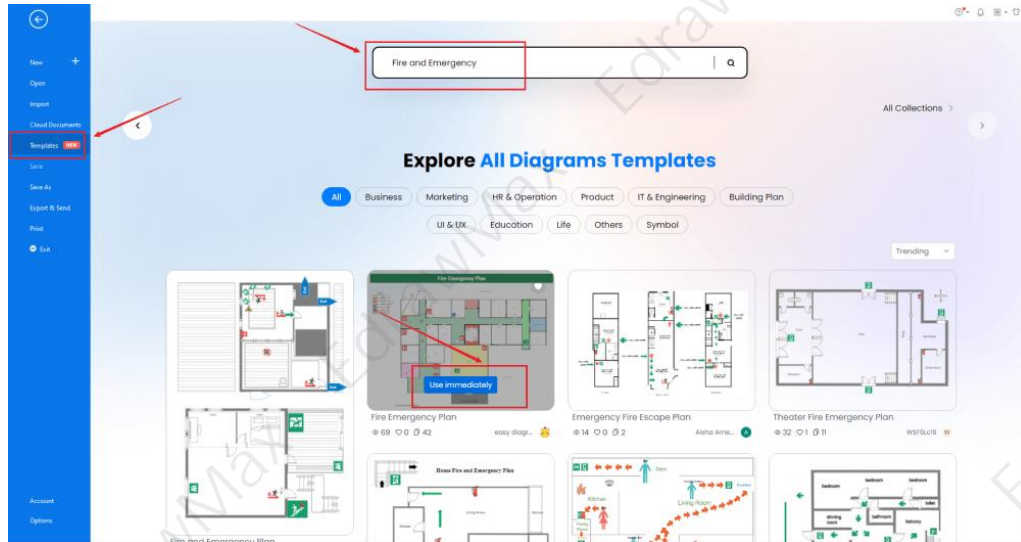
New +
Open
Import
Cloud Documents
Templates NEW
Save
Save As
Export & Send
Print
Exit
Account
Options

Fire and Emergency

All Collections >

Explore All Diagrams Templates

All | Business | Marketing | HR & Operation | Product | IT & Engineering | Building Plan
UI & UX | Education | Life | Others | Symbol

Trending

Fire Emergency Plan
Use immediately
Fire Emergency Plan
69 0 42 easy diagr...

Emergency Fire Escape Plan
14 0 2 Aisha Ame... A

Theater Fire Emergency Plan
32 1 11 WSF5Lc18 W

Home Fire and Emergency Plan
Living Room
Kitchen
Den
bedroom
bathroom
toilet
dining room
balcony
Fire and Emergency Plan